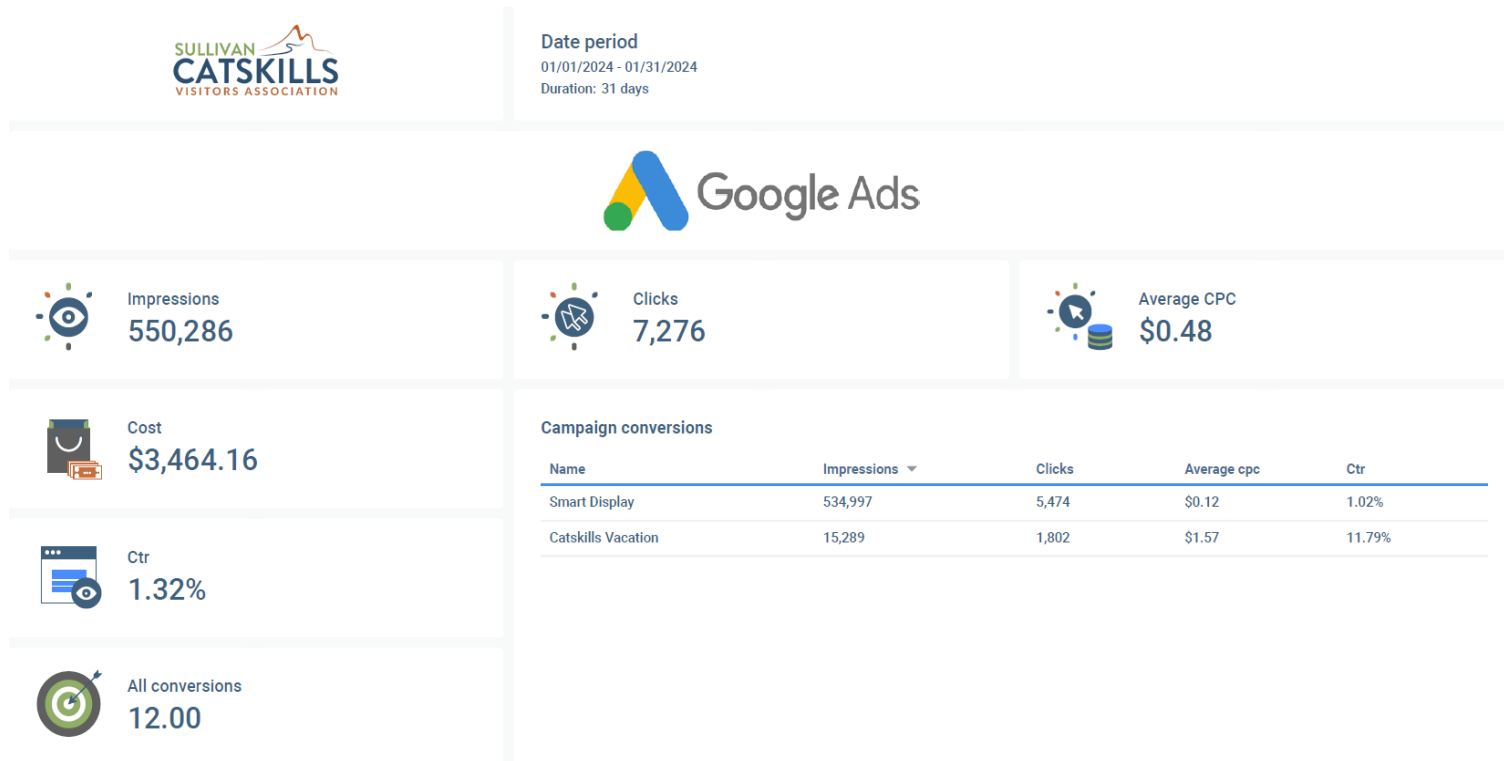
SULLIVAN CATSKILLS VISITORS ASSOCIATION

Date period
01/01/2024 - 01/31/2024
Duration: 31 days

Google Ads

Impressions
550,286

Clicks
7,276

Average CPC
$0.48

Cost
$3,464.16

Campaign conversions

| Name | Impressions | Clicks | Average cpc | Ctr |
|---|---|---|---|---|
| Smart Display | 534,997 | 5,474 | $0.12 | 1.02% |
| Catskills Vacation | 15,289 | 1,802 | $1.57 | 11.79% |

Ctr
1.32%

All conversions
12.00